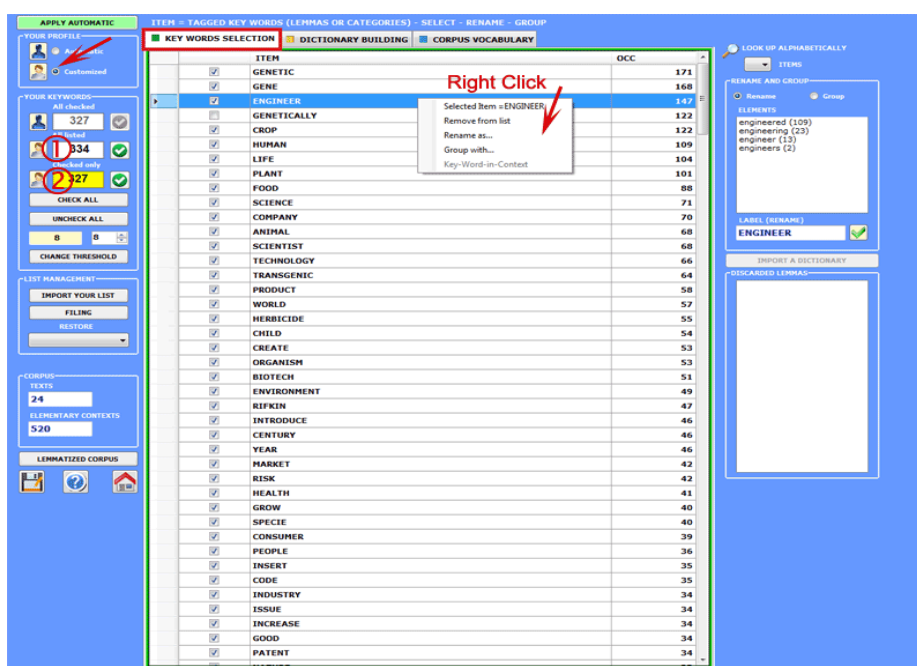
APPLY AUTOMATIC

ITEM = TAGGED KEY WORDS (LEMMAS OR CATEGORIES) - SELECT - RENAME - GROUP

YOUR PROFILE
Automatic
Customized

YOUR KEYWORDS
All checked
327
Listed
334
Checked only
327
CHECK ALL
UNCHECK ALL
8 8
CHANGE THRESHOLD

LIST MANAGEMENT
IMPORT YOUR LIST
FILING
RESTORE

CORPUS
TEXTS
24
ELEMENTARY CONTEXTS
520

LEMMATIZED CORPUS

KEY WORDS SELECTION | DICTIONARY BUILDING | CORPUS VOCABULARY

| ITEM | OCC |
|---|---|
| GENETIC | 171 |
| GENE | 168 |
| ENGINEER | 147 |
| GENETICALLY | 122 |
| CROP | 122 |
| HUMAN | 109 |
| LIFE | 104 |
| PLANT | 101 |
| FOOD | 88 |
| SCIENCE | 71 |
| COMPANY | 70 |
| ANIMAL | 68 |
| SCIENTIST | 68 |
| TECHNOLOGY | 66 |
| TRANSGENIC | 64 |
| PRODUCT | 58 |
| WORLD | 57 |
| HERBICIDE | 55 |
| CHILD | 54 |
| CREATE | 53 |
| ORGANISM | 53 |
| BIOTECH | 51 |
| ENVIRONMENT | 49 |
| RIFKIN | 47 |
| INTRODUCE | 46 |
| CENTURY | 46 |
| YEAR | 46 |
| MARKET | 42 |
| RISK | 42 |
| HEALTH | 41 |
| GROW | 40 |
| SPECIE | 40 |
| CONSUMER | 39 |
| PEOPLE | 36 |
| INSERT | 35 |
| CODE | 35 |
| INDUSTRY | 34 |
| ISSUE | 34 |
| INCREASE | 34 |
| GOOD | 34 |
| PATENT | 34 |

Right Click
Selected Item =ENGINEER
Remove from list
Rename as...
Group with...
Key-Word-in-Context

LOOK UP ALPHABETICALLY
ITEMS

RENAME AND GROUP
Rename
Group
ELEMENTS
engineered (109)
engineering (23)
engineer (13)
engineers (2)
LABEL (RENAME)
ENGINEER

IMPORT A DICTIONARY
DISCARDED LEMMAS